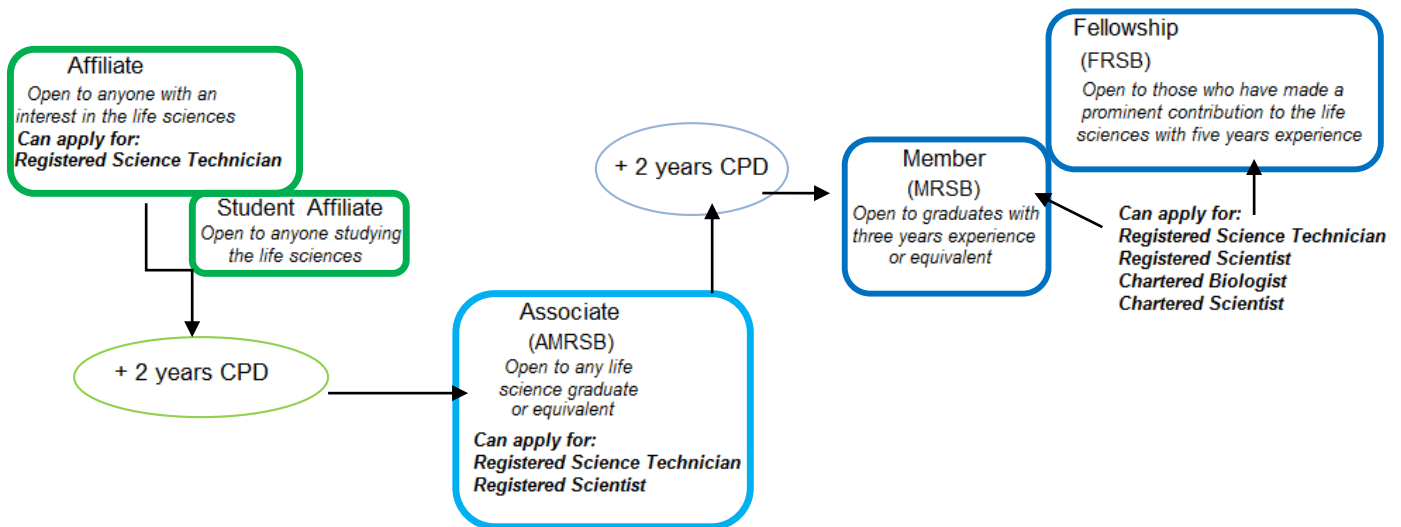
Affiliate
Open to anyone with an interest in the life sciences
**Can apply for:**
**Registered Science Technician**

Student Affiliate
Open to anyone studying the life sciences

+ 2 years CPD

Associate
(AMRSB)
Open to any life science graduate or equivalent
**Can apply for:**
**Registered Science Technician**
**Registered Scientist**

+ 2 years CPD

Member
(MRSB)
Open to graduates with three years experience or equivalent

Fellowship
(FRSB)
Open to those who have made a prominent contribution to the life sciences with five years experience

**Can apply for:**
**Registered Science Technician**
**Registered Scientist**
**Chartered Biologist**
**Chartered Scientist**